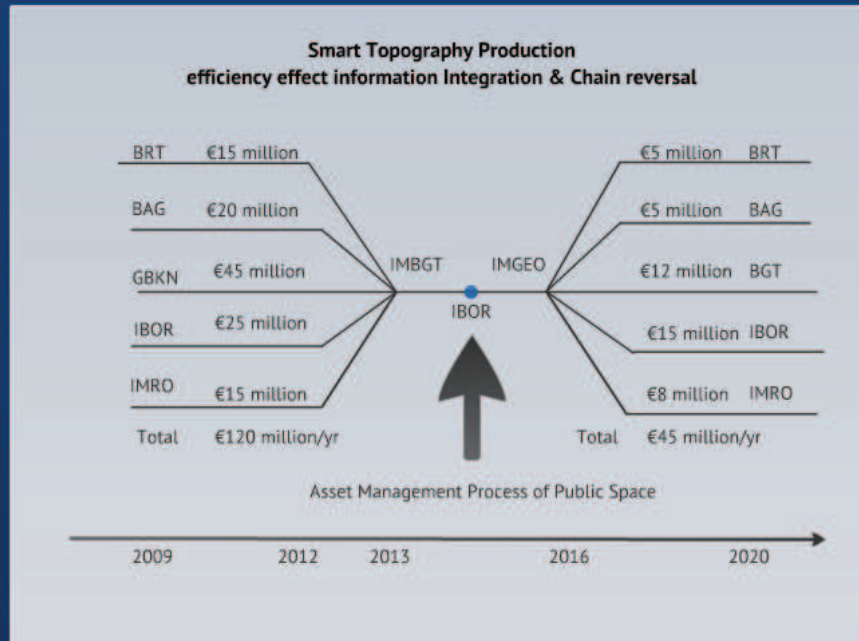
Smart Topography Production
efficiency effect information Integration & Chain reversal

BRT €15 million

BAG €20 million

GBKN €45 million

IBOR €25 million

IMRO €15 million

Total €120 million/yr

IMBGT

IMGEO

IBOR

€5 million BRT

€5 million BAG

€12 million BGT

€15 million IBOR

€8 million IMRO

Total €45 million/yr

Asset Management Process of Public Space

2009 2012 2013 2016 2020